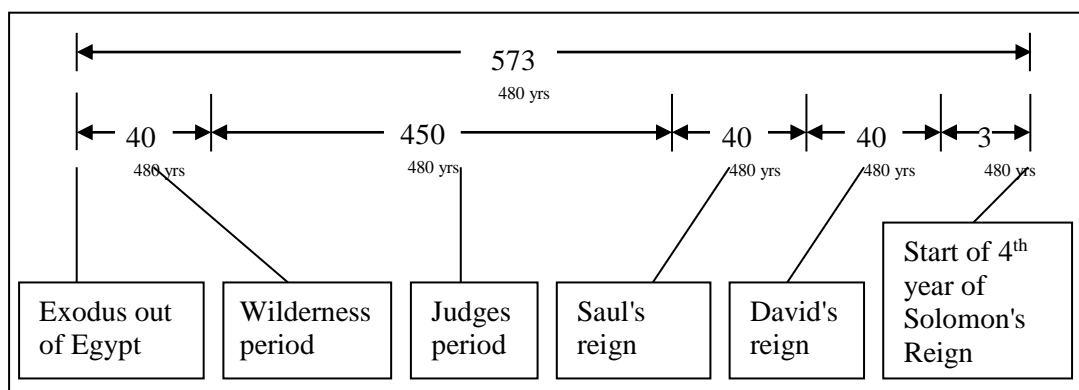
573

480 yrs

40 | 450 | 40 | 40 | 3

480 yrs | 480 yrs | 480 yrs | 480 yrs | 480 yrs

Exodus out of Egypt

Wilderness period

Judges period

Saul's reign

David's reign

Start of 4$^{th}$ year of Solomon's Reign